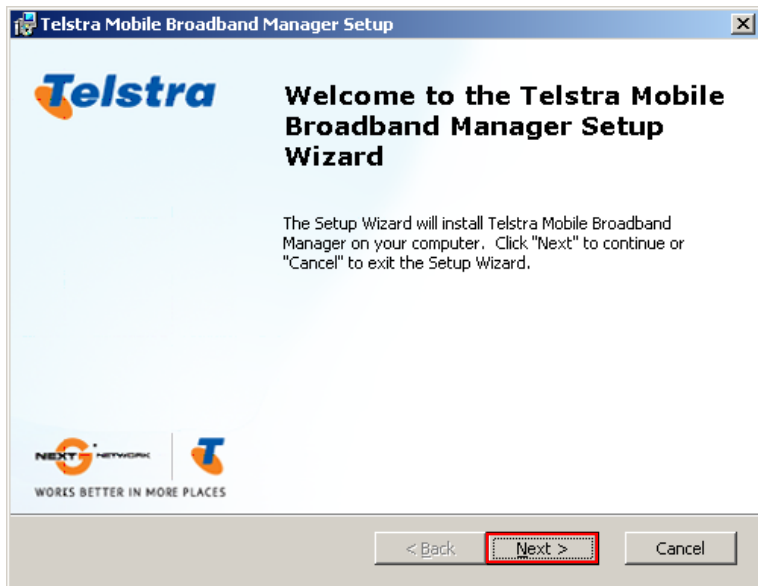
Telstra Mobile Broadband Manager Setup

Telstra

Welcome to the Telstra Mobile Broadband Manager Setup Wizard

The Setup Wizard will install Telstra Mobile Broadband Manager on your computer. Click "Next" to continue or "Cancel" to exit the Setup Wizard.

NEXT G NETWORK

WORKS BETTER IN MORE PLACES

< Back
Next >
Cancel